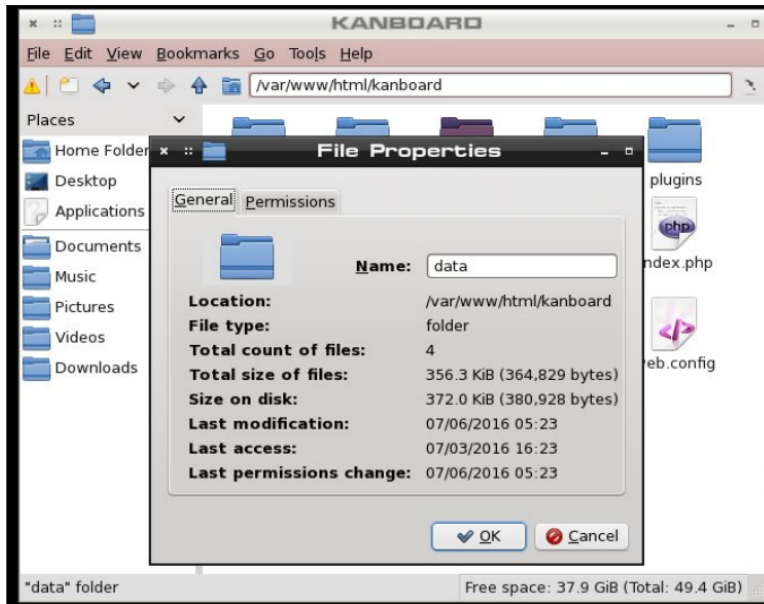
KANBOARD

File Edit View Bookmarks Go Tools Help

/var/www/html/kanboard

Places

Home Folder

Desktop

Applications

Documents

Music

Pictures

Videos

Downloads

File Properties

General Permissions

Name: data

| | |
|---|---|
| Location: | /var/www/html/kanboard |
| File type: | folder |
| Total count of files: | 4 |
| Total size of files: | 356.3 KiB (364,829 bytes) |
| Size on disk: | 372.0 KiB (380,928 bytes) |
| Last modification: | 07/06/2016 05:23 |
| Last access: | 07/03/2016 16:23 |
| Last permissions change: | 07/06/2016 05:23 |

OK Cancel

plugins

ndex.php

eb.config

"data" folder

Free space: 37.9 GiB (Total: 49.4 GiB)